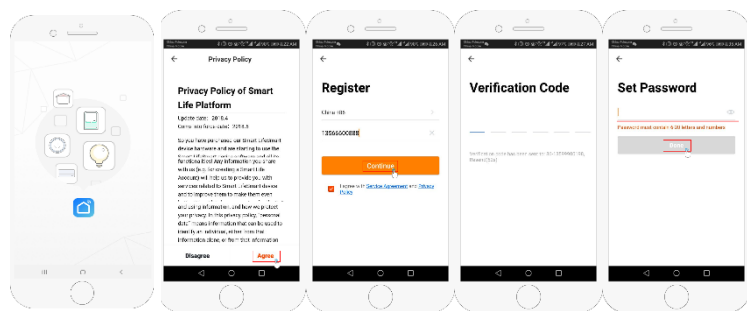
Privacy Policy

Privacy Policy of Smart Life Platform

Update date: 2018.4
Came into force date: 2018.4

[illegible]

Disagree
Agree

Register

China +86

13566660888

Continue

I agree to the Service Agreement and Privacy Policy

Verification Code

Verification code has been sent to your phone: 86-13566660888, Resend (53s)

Set Password

Password must contain 6-20 letters and numbers

Done